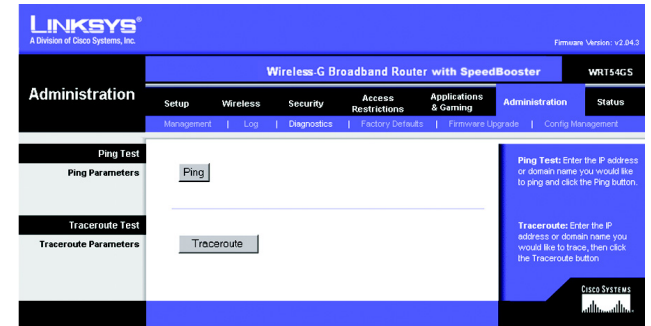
LINKSYS®
A Division of Cisco Systems, Inc.

Firmware Version: v2.04.3

Wireless-G Broadband Router with SpeedBooster

WRT54GS

Administration

Setup | Wireless | Security | Access Restrictions | Applications & Gaming | Administration | Status

Management | Log | Diagnostics | Factory Defaults | Firmware Upgrade | Config Management

Ping Test

Ping Parameters

Ping

Traceroute Test

Traceroute Parameters

Traceroute

Ping Test: Enter the IP address or domain name you would like to ping and click the Ping button.

Traceroute: Enter the IP address or domain name you would like to trace, then click the Traceroute button

CISCO SYSTEMS